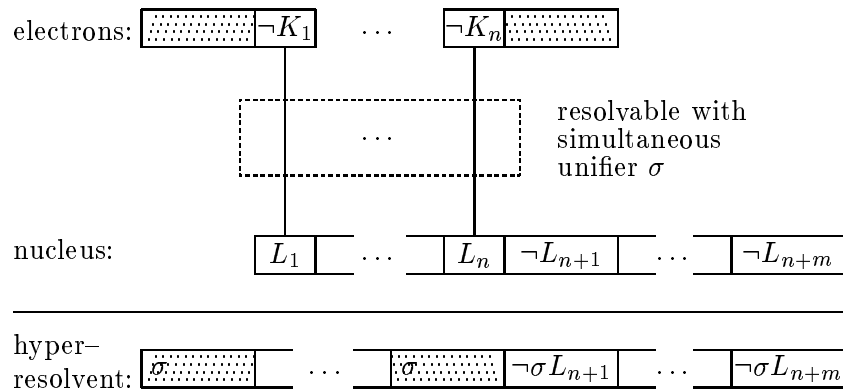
electrons: $\neg K_1$ $\dots$ $\neg K_n$

$\dots$

resolvable with simultaneous unifier $\sigma$

nucleus: $L_1$ $\dots$ $L_n$ $\neg L_{n+1}$ $\dots$ $\neg L_{n+m}$

hyper–resolvent: $\sigma$ $\dots$ $\sigma$ $\neg\sigma L_{n+1}$ $\dots$ $\neg\sigma L_{n+m}$